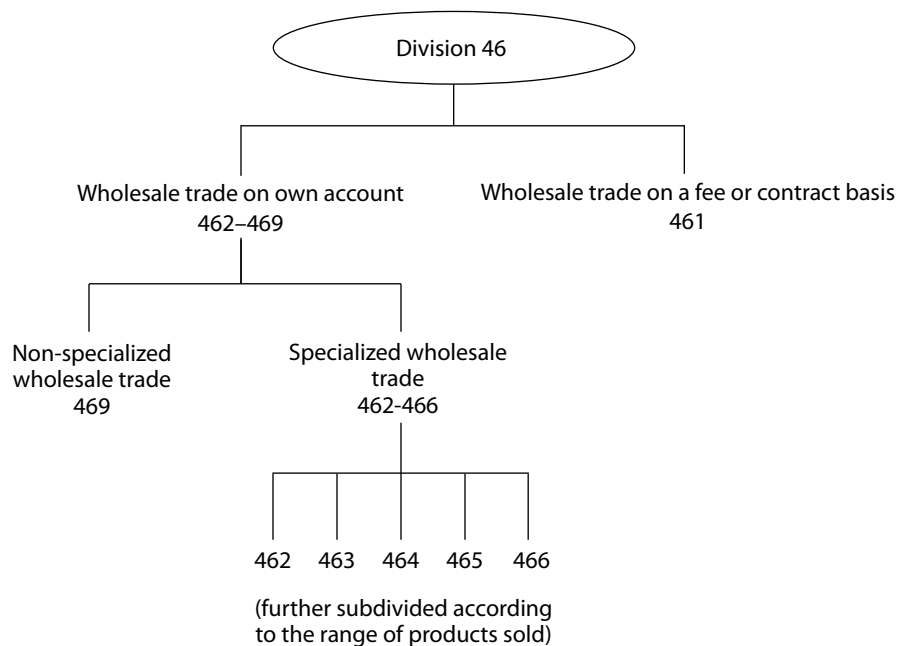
Division 46

Wholesale trade on own account
462–469

Wholesale trade on a fee or contract basis
461

Non-specialized wholesale trade
469

Specialized wholesale trade
462-466

462 463 464 465 466

(further subdivided according to the range of products sold)